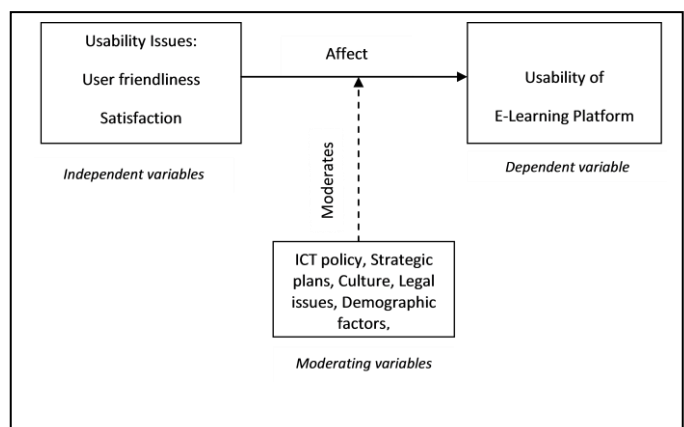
Usability Issues:
User friendliness
Satisfaction

Independent variables

Affect

Usability of
E-Learning Platform

Dependent variable

Moderates

ICT policy, Strategic plans, Culture, Legal issues, Demographic factors,

Moderating variables